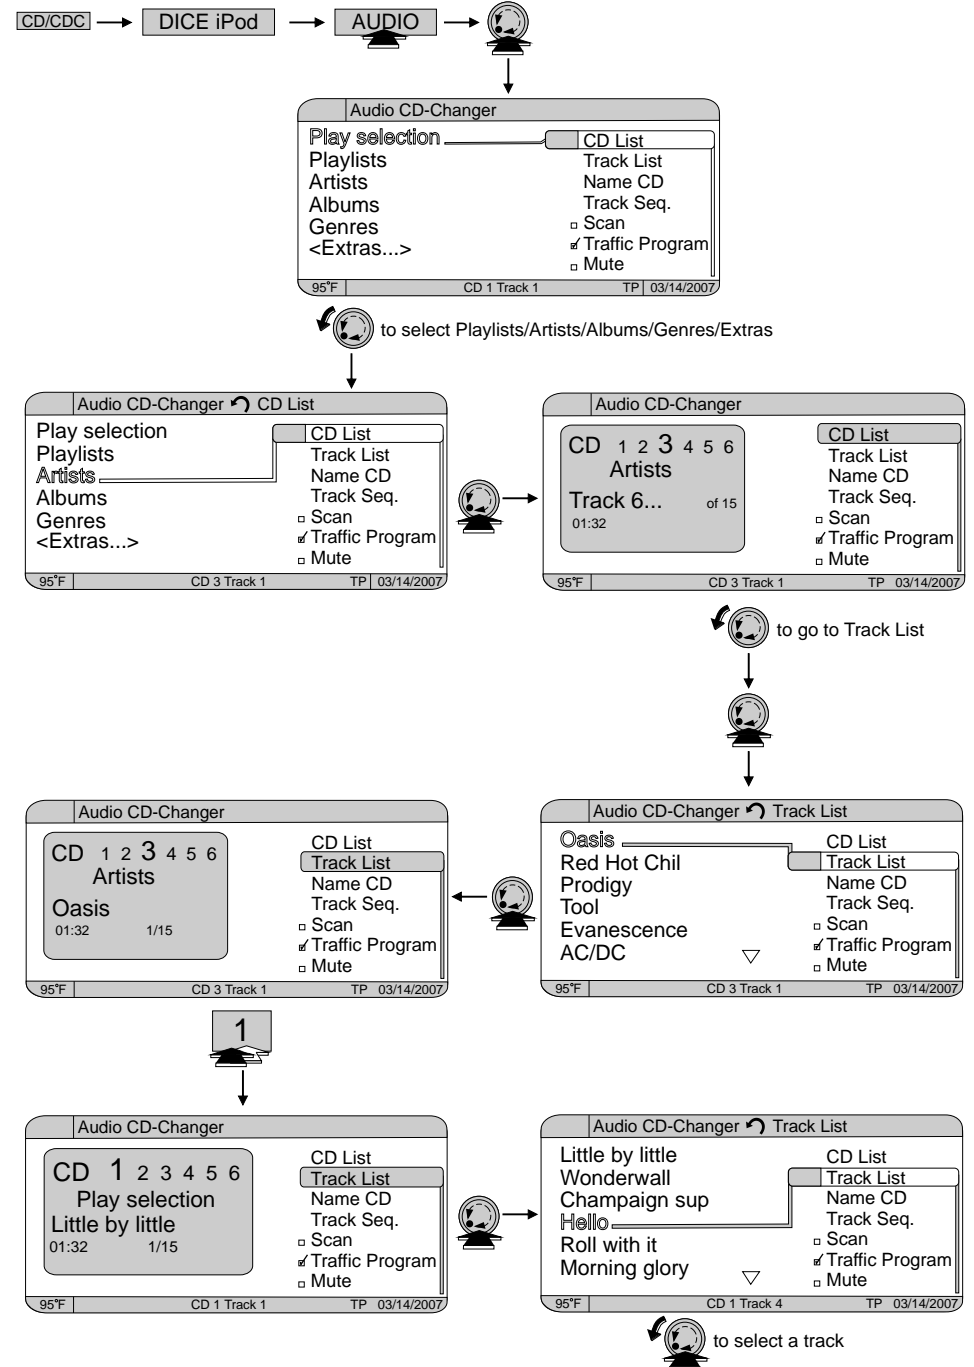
CD/CDC → DICE iPod → AUDIO →

Audio CD-Changer
Play selection
Playlists
Artists
Albums
Genres
<Extras...>
CD List
Track List
Name CD
Track Seq.
Scan
Traffic Program
Mute
95°F CD 1 Track 1 TP 03/14/2007

to select Playlists/Artists/Albums/Genres/Extras

Audio CD-Changer CD List
Play selection
Playlists
Artists
Albums
Genres
<Extras...>
CD List
Track List
Name CD
Track Seq.
Scan
Traffic Program
Mute
95°F CD 3 Track 1 TP 03/14/2007

Audio CD-Changer
CD 1 2 3 4 5 6
Artists
Track 6... of 15
01:32
CD List
Track List
Name CD
Track Seq.
Scan
Traffic Program
Mute
95°F CD 3 Track 1 TP 03/14/2007

to go to Track List

Audio CD-Changer
CD 1 2 3 4 5 6
Artists
Oasis
01:32 1/15
CD List
Track List
Name CD
Track Seq.
Scan
Traffic Program
Mute
95°F CD 3 Track 1 TP 03/14/2007

Audio CD-Changer Track List
Oasis
Red Hot Chil
Prodigy
Tool
Evanescence
AC/DC
CD List
Track List
Name CD
Track Seq.
Scan
Traffic Program
Mute
95°F CD 3 Track 1 TP 03/14/2007

1

Audio CD-Changer
CD 1 2 3 4 5 6
Play selection
Little by little
01:32 1/15
CD List
Track List
Name CD
Track Seq.
Scan
Traffic Program
Mute
95°F CD 1 Track 1 TP 03/14/2007

Audio CD-Changer Track List
Little by little
Wonderwall
Champaign sup
Hello
Roll with it
Morning glory
CD List
Track List
Name CD
Track Seq.
Scan
Traffic Program
Mute
95°F CD 1 Track 4 TP 03/14/2007

to select a track